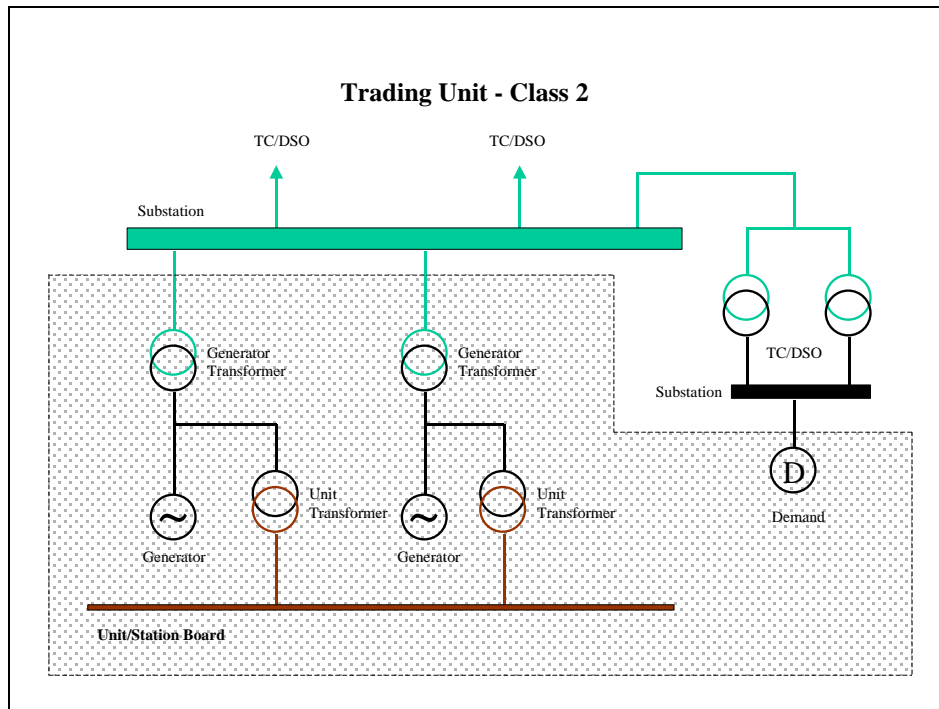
Trading Unit - Class 2

TC/DSO

TC/DSO

Substation

Generator Transformer

Generator Transformer

TC/DSO

Substation

Unit Transformer

Unit Transformer

D

Generator

Generator

Demand

Unit/Station Board